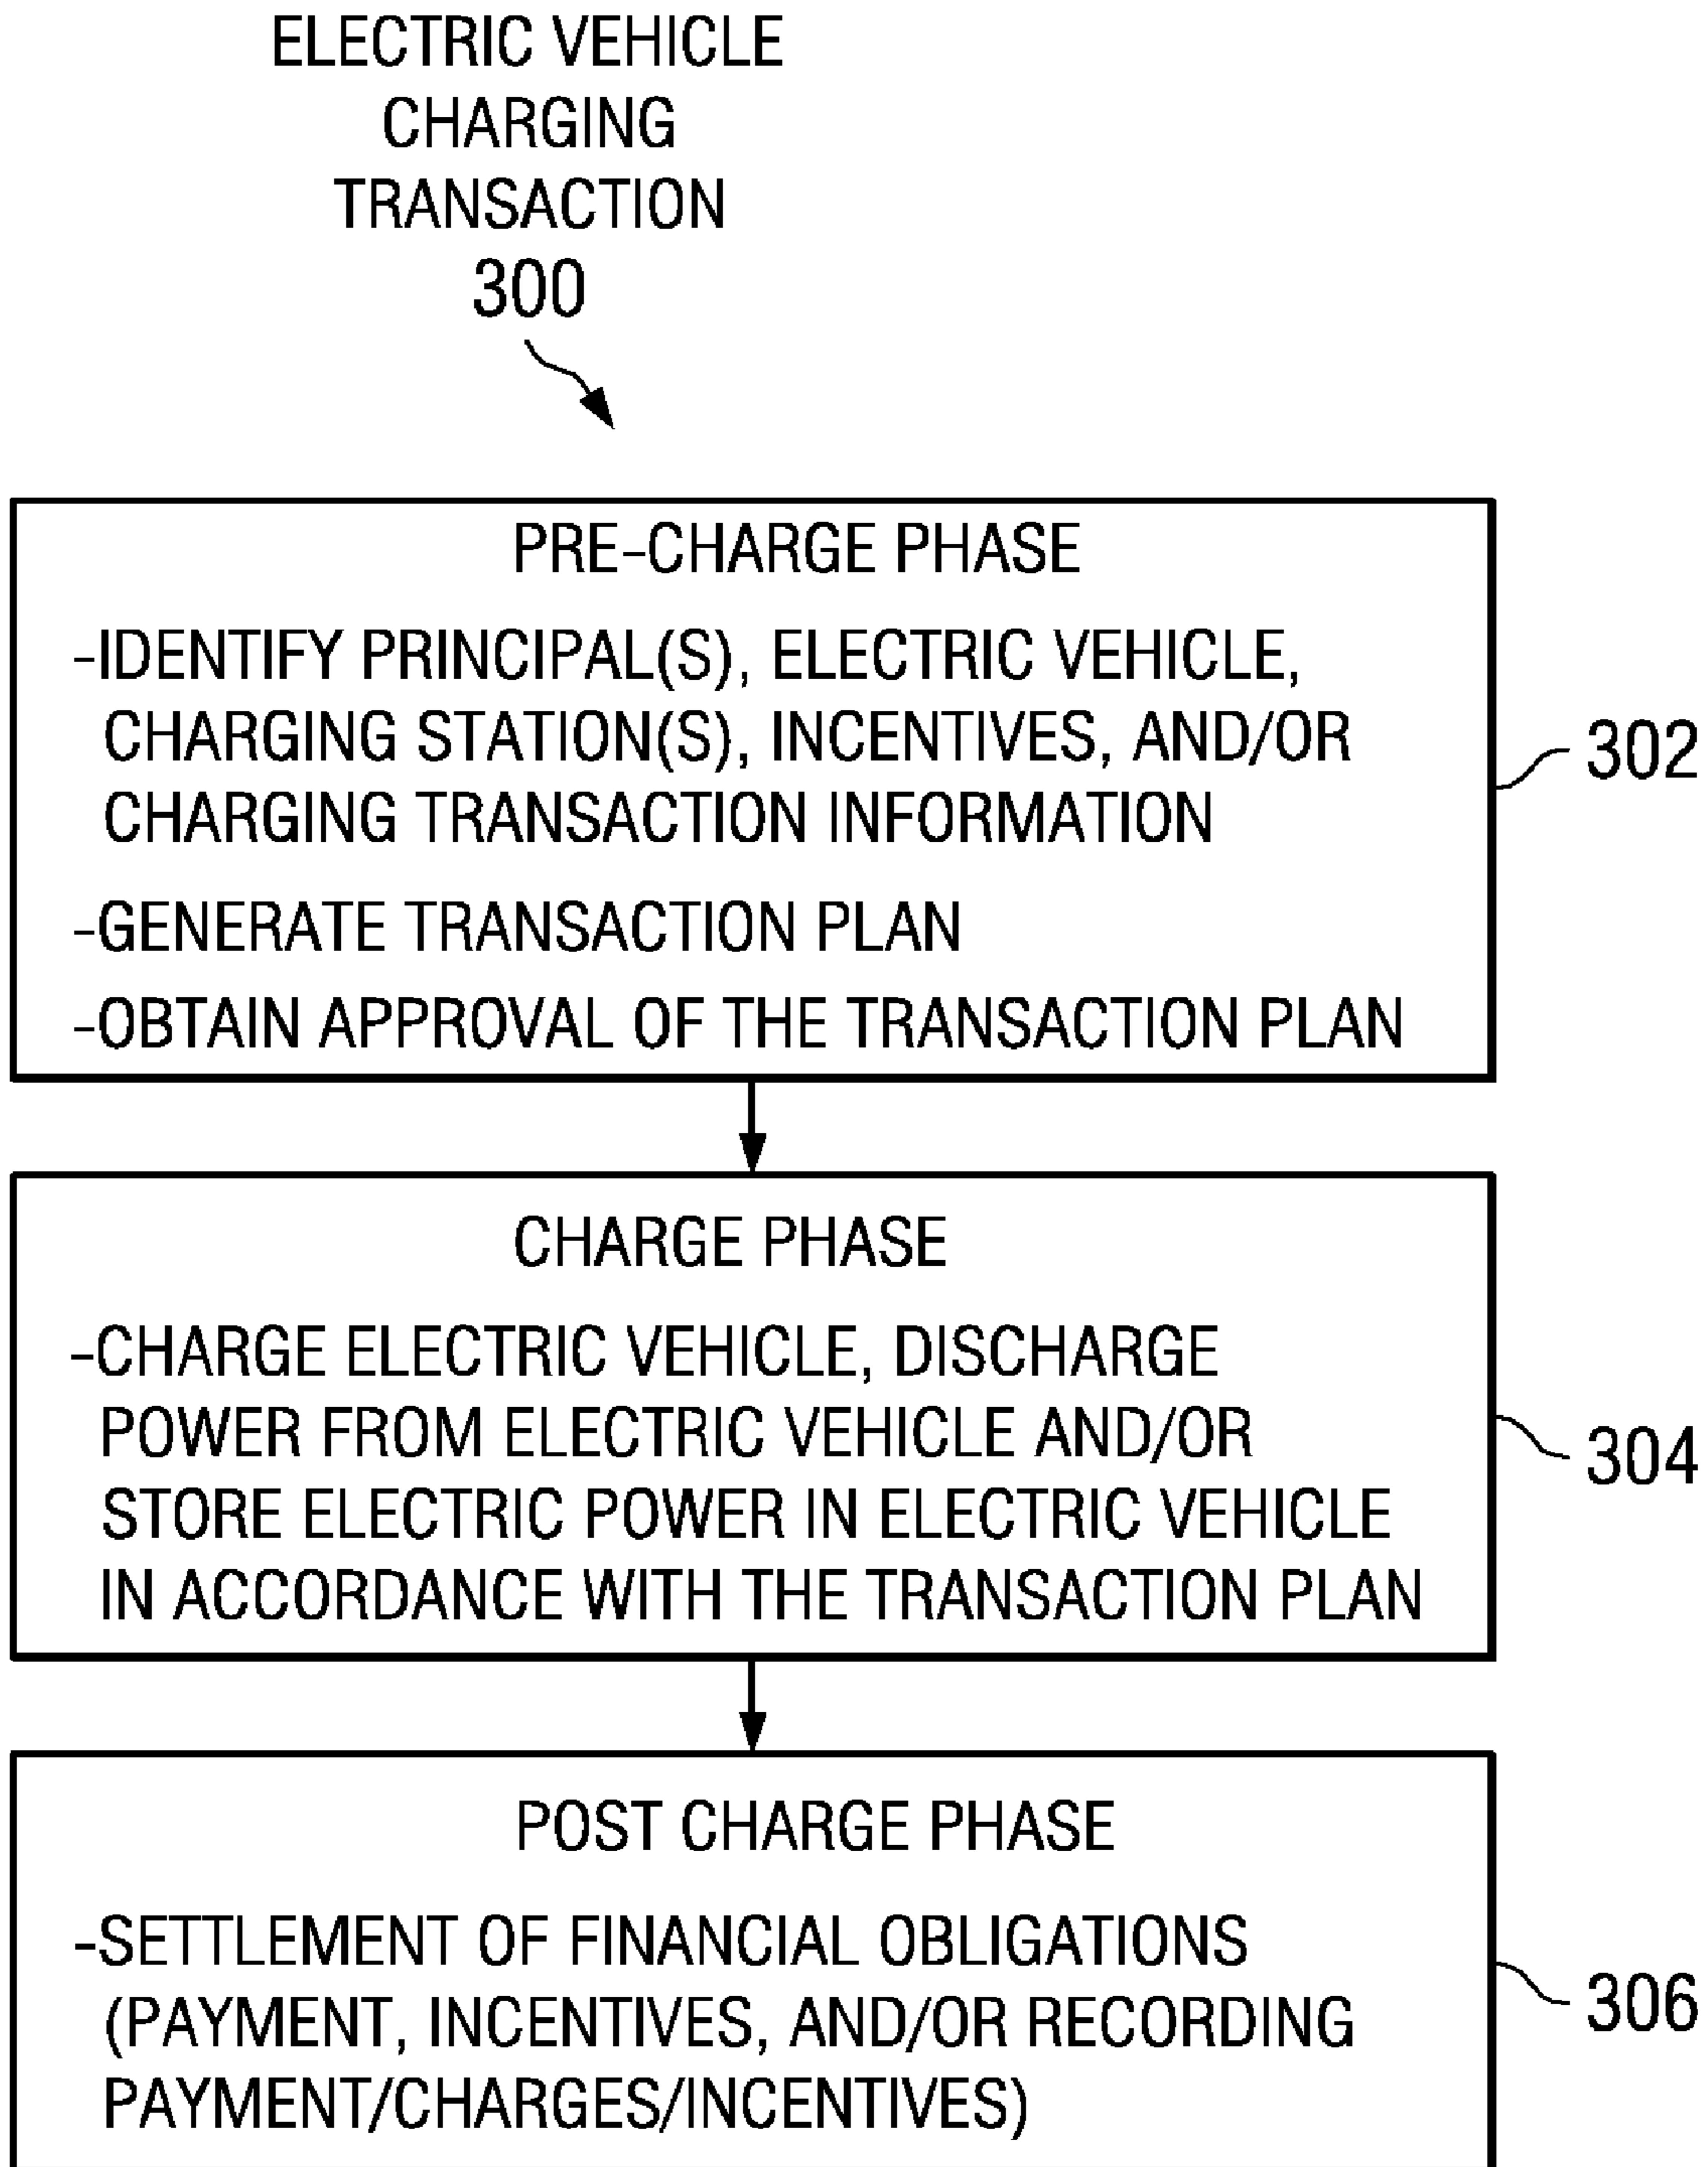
ELECTRIC VEHICLE CHARGING TRANSACTION 300

PRE-CHARGE PHASE

-IDENTIFY PRINCIPAL(S), ELECTRIC VEHICLE, CHARGING STATION(S), INCENTIVES, AND/OR CHARGING TRANSACTION INFORMATION

-GENERATE TRANSACTION PLAN

-OBTAIN APPROVAL OF THE TRANSACTION PLAN

302

CHARGE PHASE

-CHARGE ELECTRIC VEHICLE, DISCHARGE POWER FROM ELECTRIC VEHICLE AND/OR STORE ELECTRIC POWER IN ELECTRIC VEHICLE IN ACCORDANCE WITH THE TRANSACTION PLAN

304

POST CHARGE PHASE

-SETTLEMENT OF FINANCIAL OBLIGATIONS (PAYMENT, INCENTIVES, AND/OR RECORDING PAYMENT/CHARGES/INCENTIVES)

306